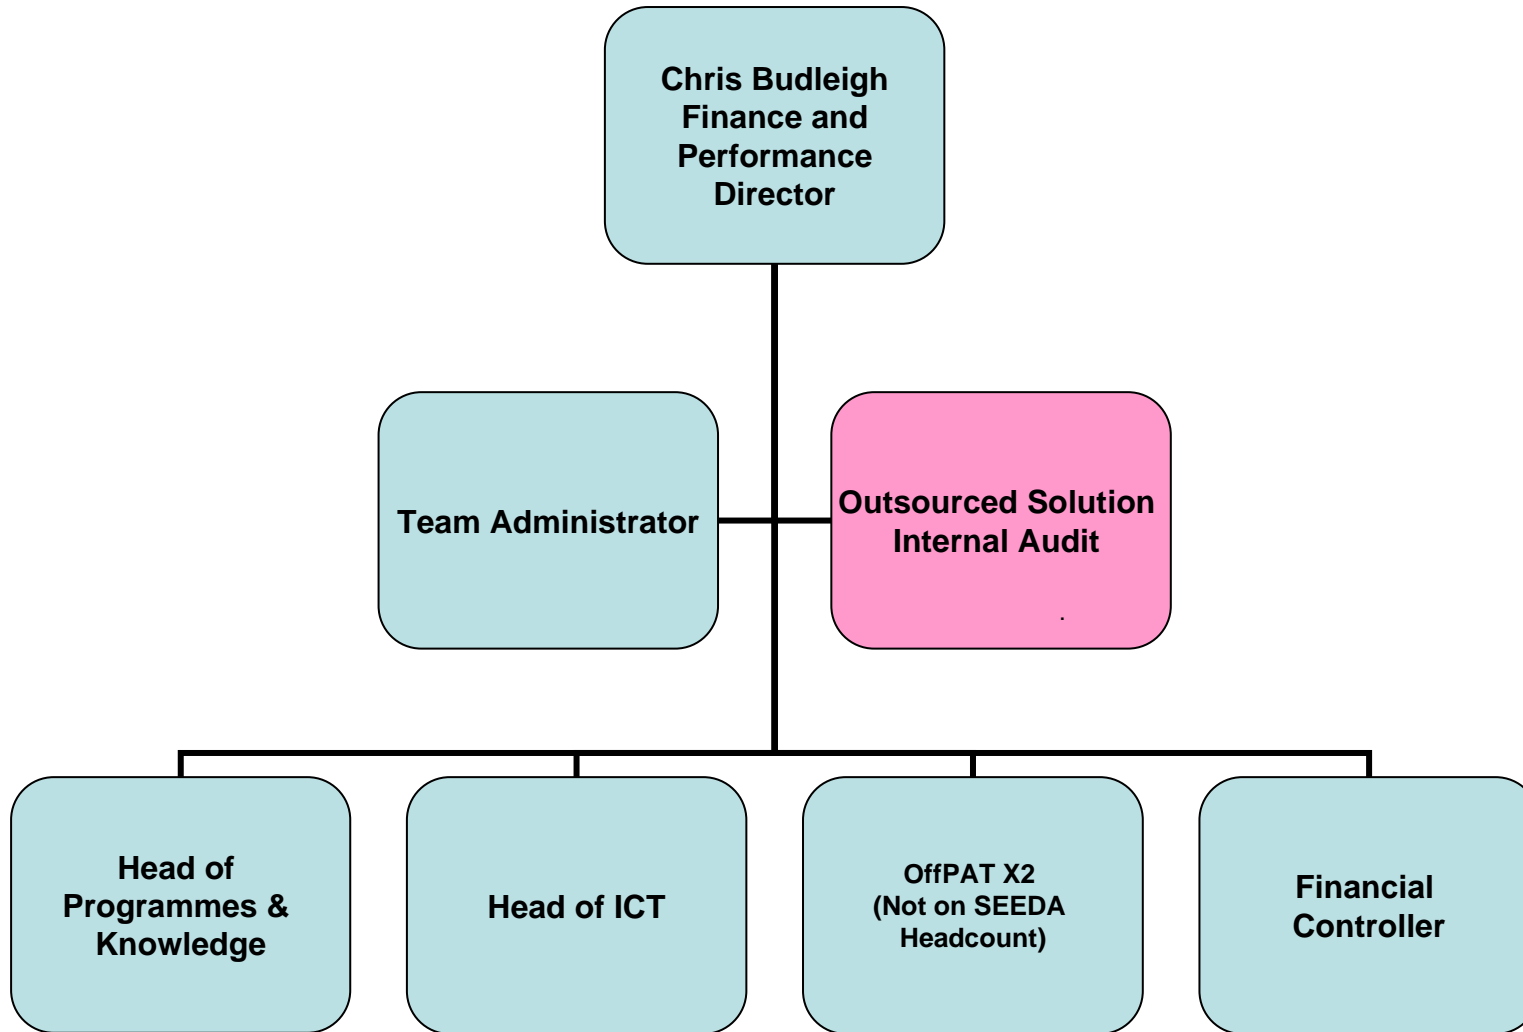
Chris Budleigh Finance and Performance Director

Team Administrator

Outsourced Solution Internal Audit

Head of Programmes & Knowledge

Head of ICT

OffPAT X2 (Not on SEEDA Headcount)

Financial Controller